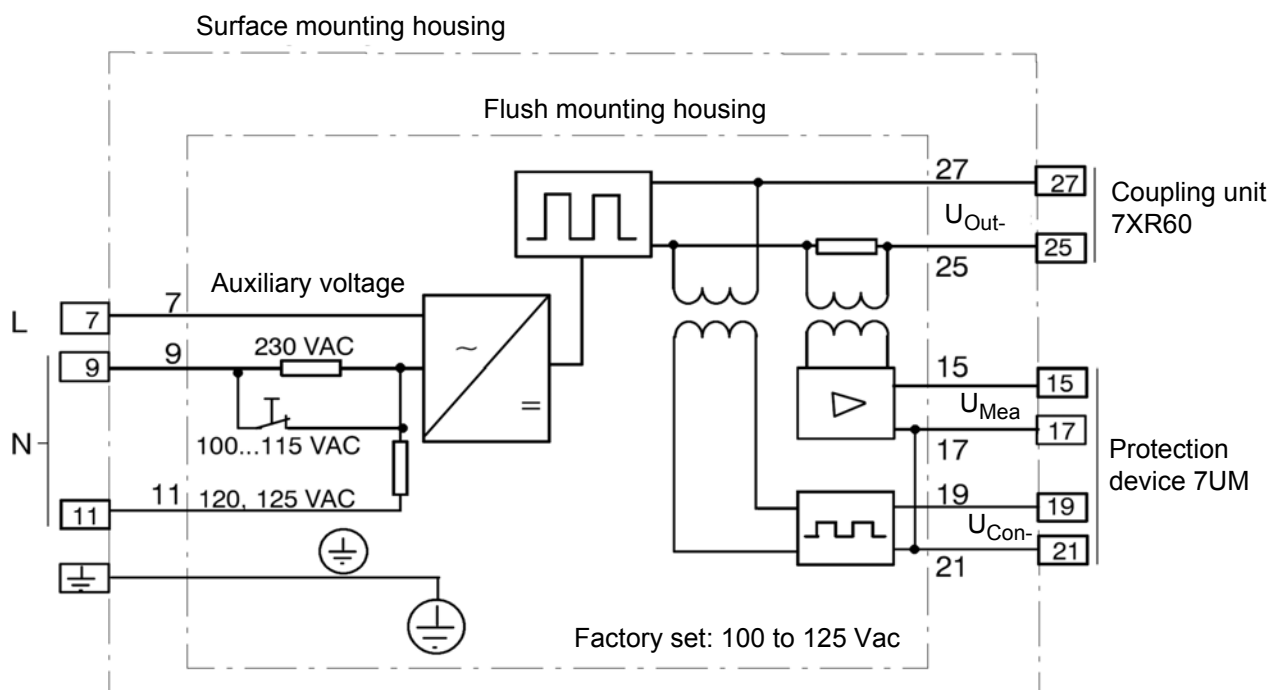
Surface mounting housing

Flush mounting housing

27

27

Coupling unit 7XR60

$U_{Out-}$

25

25

Auxiliary voltage

L

7

7

~

=

N

9

9

230 VAC

100...115 VAC

11

11

120, 125 VAC

15

15

$U_{Mea}$

17

17

Protection device 7UM

19

19

$U_{Con-}$

21

21

Factory set: 100 to 125 Vac